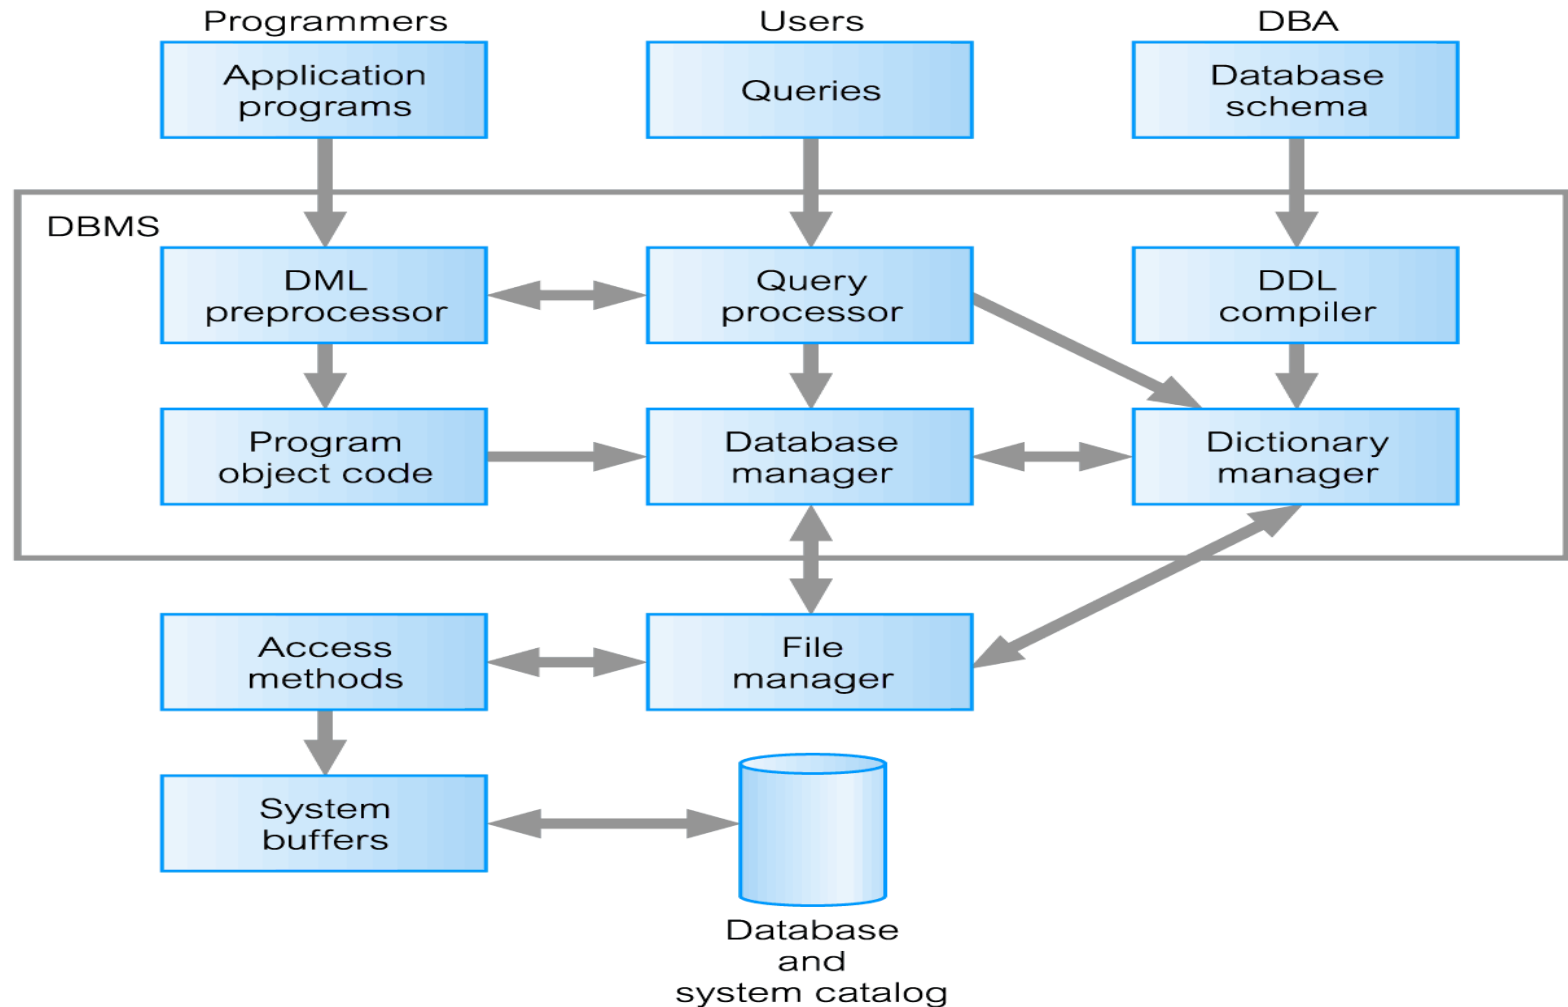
Programmers
Application programs

Users
Queries

DBA
Database schema

DBMS

DML preprocessor

Query processor

DDL compiler

Program object code

Database manager

Dictionary manager

Access methods

File manager

System buffers

Database and system catalog